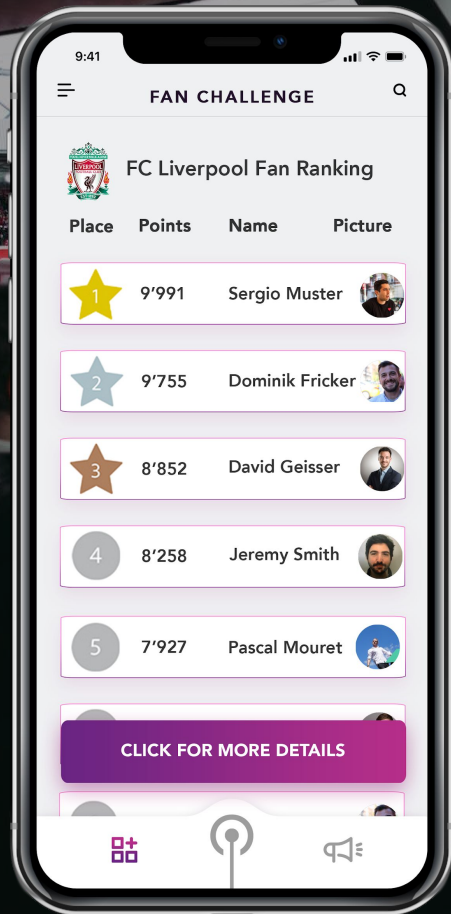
9:41

FAN CHALLENGE

LIVERPOOL FOOTBALL CLUB

FC Liverpool Fan Ranking

| Place | Points | Name | Picture |
|---|---|---|---|
| 1 | 9’991 | Sergio Muster | |
| 2 | 9’755 | Dominik Fricker | |
| 3 | 8’852 | David Geisser | |
| 4 | 8’258 | Jeremy Smith | |
| 5 | 7’927 | Pascal Mouret | |

CLICK FOR MORE DETAILS